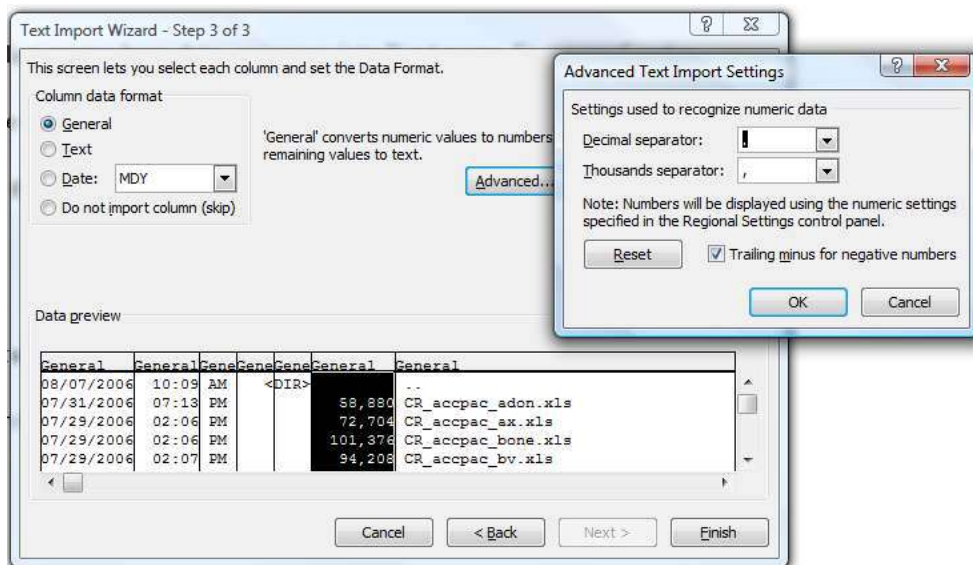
Text Import Wizard - Step 3 of 3

?

This screen lets you select each column and set the Data Format.

Column data format

General

Text

Date: MDY

Do not import column (skip)

'General' converts numeric values to numbers remaining values to text.

Advanced...

Advanced Text Import Settings

?

Settings used to recognize numeric data

Decimal separator: .

Thousands separator: ,

Note: Numbers will be displayed using the numeric settings specified in the Regional Settings control panel.

Reset

Trailing minus for negative numbers

OK

Cancel

Data preview

| General | General | Gene | Gene | Gene | General | General |
|---|---|---|---|---|---|---|
| 08/07/2006 | 10:09 | AM | | <DIR> | | .. |
| 07/31/2006 | 07:13 | PM | | | 58,880 | CR_accpac_adon.xls |
| 07/29/2006 | 02:06 | PM | | | 72,704 | CR_accpac_ax.xls |
| 07/29/2006 | 02:06 | PM | | | 101,376 | CR_accpac_bone.xls |
| 07/29/2006 | 02:07 | PM | | | 94,208 | CR_accpac_bv.xls |

Cancel

< Back

Next >

Finish